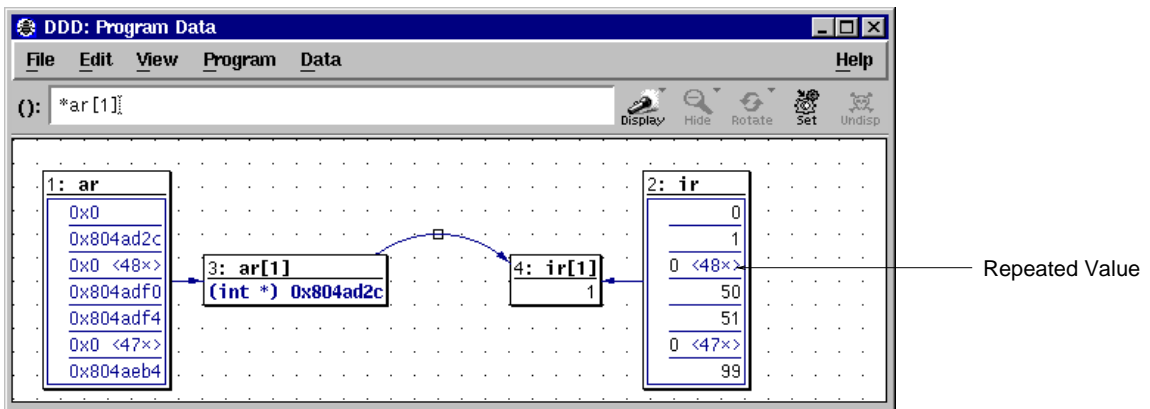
DDD: Program Data

File Edit View Program Data Help

(): *ar[1]

Display Hide Rotate Set Undisp

1: ar
0x0
0x804ad2c
0x0 <48×>
0x804adf0
0x804adf4
0x0 <47×>
0x804aeb4

3: ar[1]
(int *) 0x804ad2c

4: ir[1]
1

2: ir
0
1
0 <48×>
50
51
0 <47×>
99

Repeated Value